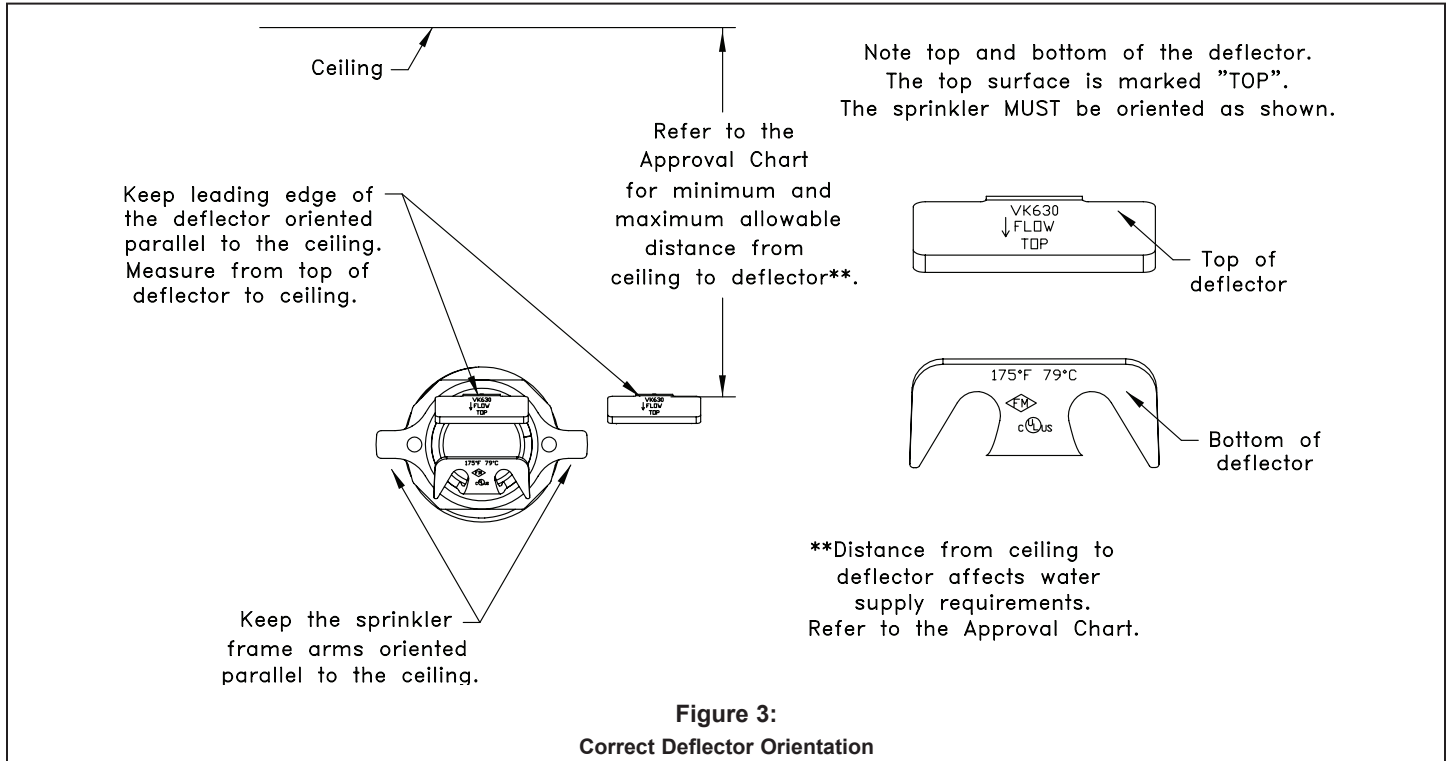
Ceiling

Note top and bottom of the deflector. The top surface is marked "TOP". The sprinkler MUST be oriented as shown.

Refer to the Approval Chart for minimum and maximum allowable distance from ceiling to deflector**.

Keep leading edge of the deflector oriented parallel to the ceiling. Measure from top of deflector to ceiling.

VK630
↓FLOW
TOP

Top of deflector

VK630
↓FLOW
TOP

VK630
↓FLOW
TOP

175°F 79°C

175°F 79°C

FM

c UL us

Bottom of deflector

**Distance from ceiling to deflector affects water supply requirements. Refer to the Approval Chart.

Keep the sprinkler frame arms oriented parallel to the ceiling.

Figure 3:
Correct Deflector Orientation